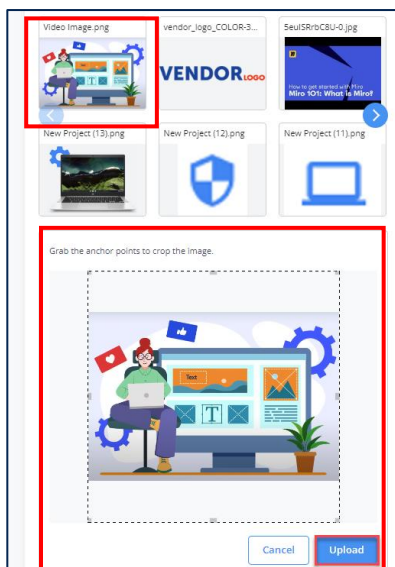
Video Image.png

vendor_logo_COLOR-3...

VENDOR LOGO

5euISRrbC8U-0.jpg

How to get started with Miro
Miro 101: What is Miro?

New Project (13).png

New Project (12).png

New Project (11).png

Grab the anchor points to crop the image.

Text

T

Cancel

Upload